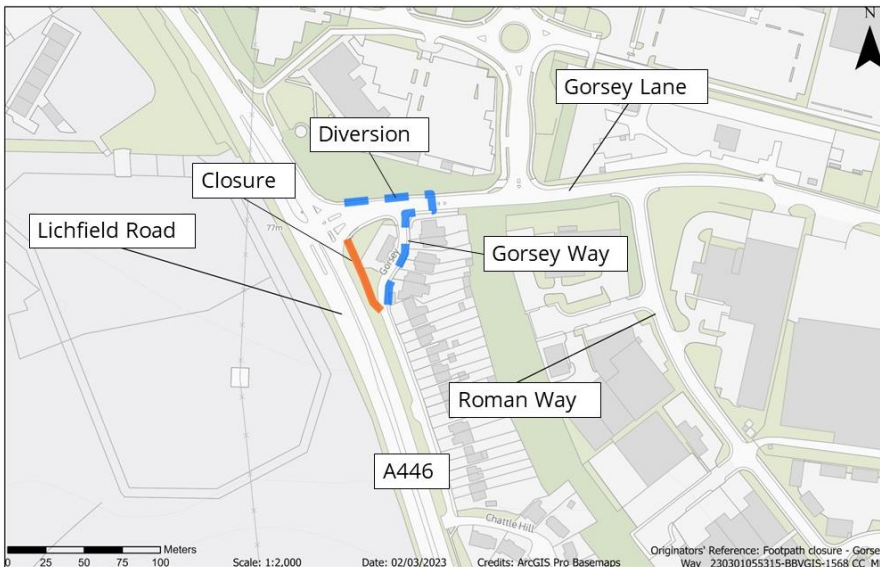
N

Gorsey Lane

Diversion

Closure

Lichfield Road

77m

Gorsey Way

Roman Way

A446

Chattle Hill

Meters
0 25 50 75 100

Scale: 1:2,000

Date: 02/03/2023

Credits: ArcGIS Pro Basemaps

Originators' Reference: Footpath closure - Gorse
Way_230301055315-BBVGIS-1568 CC_M